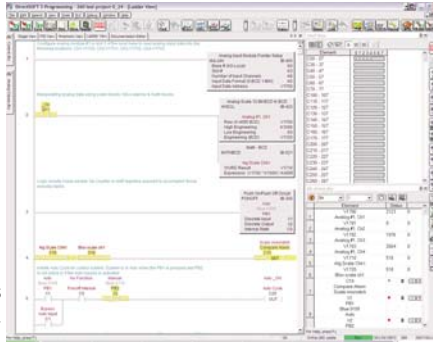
DirectSOFT 5 Programming - 260 test project 5_24 - [Ladder View]

Analog Input Module Pointer Setup

Analog Scale 12 Bit BCD to BCD

Math - BCD

Push Notification

Element

Avg Scale CH1

Bias scale ch1